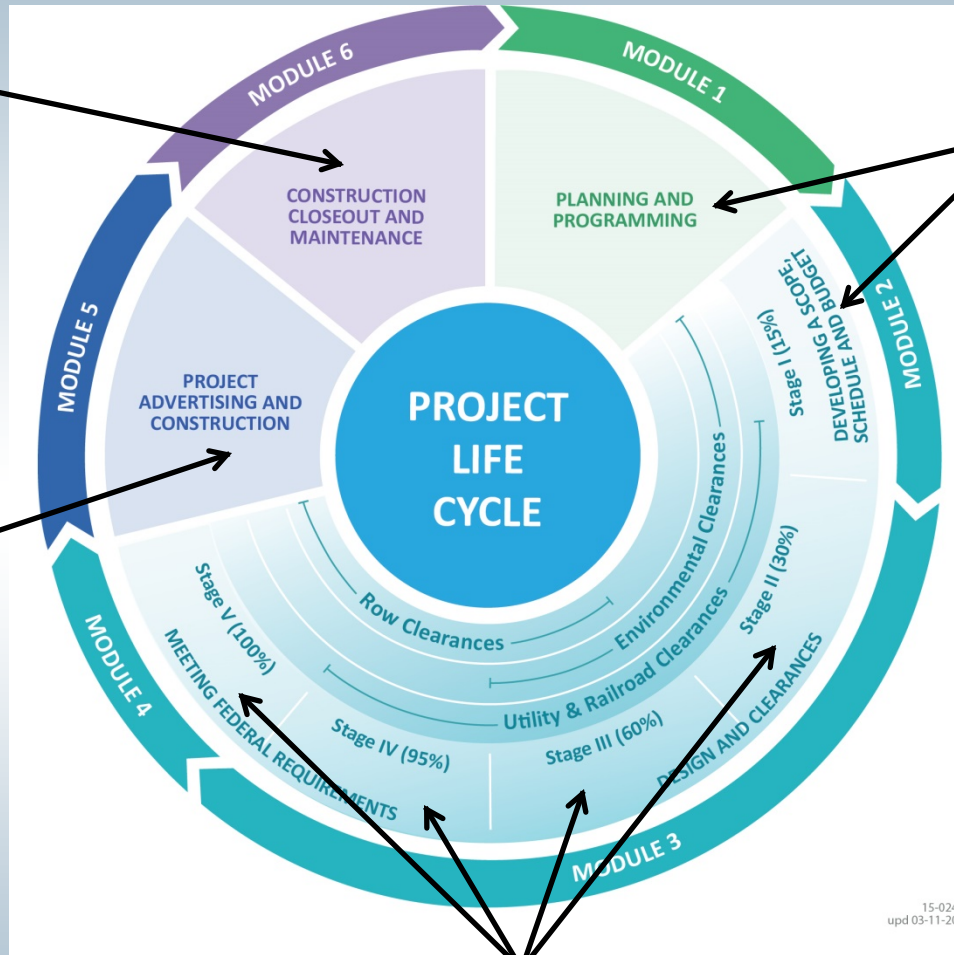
MODULE 6

MODULE 1

CONSTRUCTION CLOSEOUT AND MAINTENANCE

PLANNING AND PROGRAMMING

MODULE 2

DEVELOPING A SCOPE, SCHEDULE AND BUDGET

Stage I (15%)

MODULE 5

PROJECT ADVERTISING AND CONSTRUCTION

PROJECT LIFE CYCLE

Environmental Clearances

Stage II (30%)

Stage V (100%)

Row Clearances

Utility & Railroad Clearances

MODULE 4

MEETING FEDERAL REQUIREMENTS

Stage IV (95%)

Stage III (60%)

DESIGN AND CLEARANCES

MODULE 3

15-02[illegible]
upd 03-11-20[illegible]